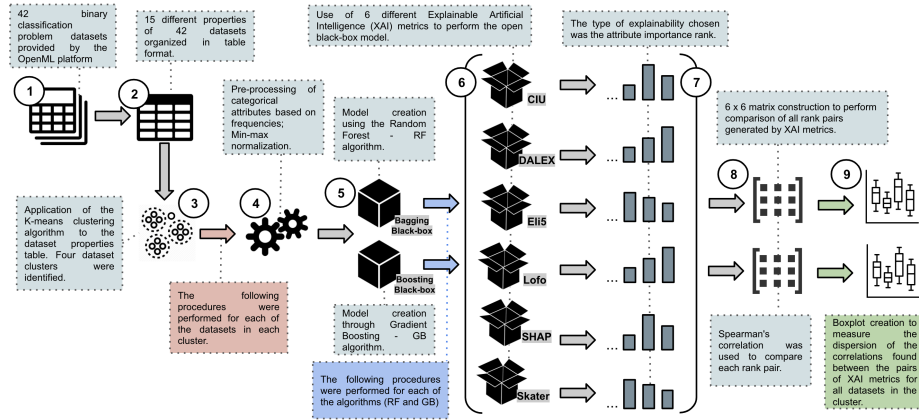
42 binary classification problem datasets provided by the OpenML platform

1

15 different properties of 42 datasets organized in table format.

2

Application of the K-means clustering algorithm to the dataset properties table. Four dataset clusters were identified.

3

The following procedures were performed for each of the datasets in each cluster.

Pre-processing of categorical attributes based on frequencies; Min-max normalization.

4

Model creation using the Random Forest - RF algorithm.

5

Bagging Black-box

Boosting Black-box

Model creation through Gradient Boosting - GB algorithm.

The following procedures were performed for each of the algorithms (RF and GB)

Use of 6 different Explainable Artificial Intelligence (XAI) metrics to perform the open black-box model.

6

CIU

DALEX

Eli5

Lofo

SHAP

Skater

The type of explainability chosen was the attribute importance rank.

7

6 x 6 matrix construction to perform comparison of all rank pairs generated by XAI metrics.

8

9

Spearman's correlation was used to compare each rank pair.

Boxplot creation to measure the dispersion of the correlations found between the pairs of XAI metrics for all datasets in the cluster.